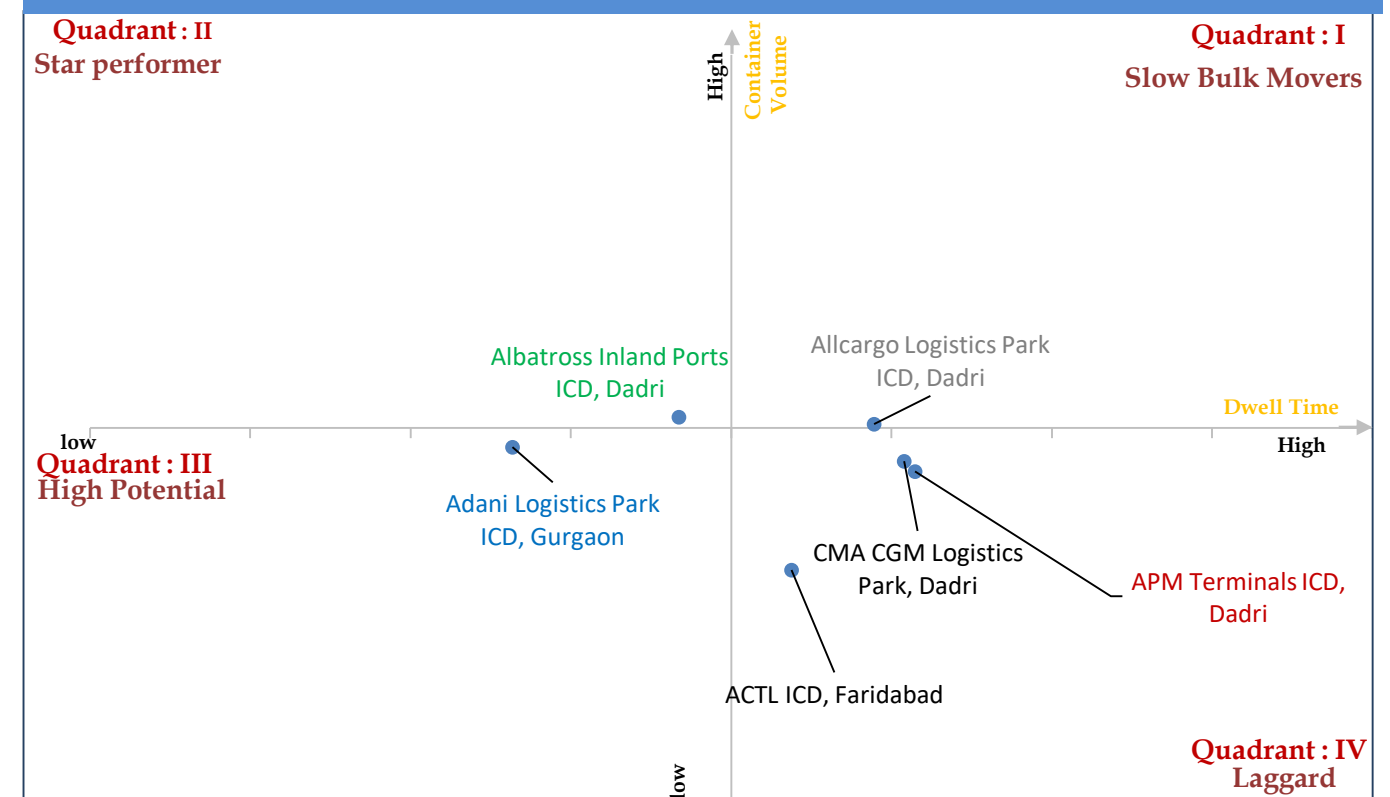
Quadrant : II
Star performer

High
Container Volume

Quadrant : I
Slow Bulk Movers

Albatross Inland Ports ICD, Dadri

Allcargo Logistics Park ICD, Dadri

Dwell Time

low

High

Quadrant : III
High Potential

Adani Logistics Park ICD, Gurgaon

CMA CGM Logistics Park, Dadri

APM Terminals ICD, Dadri

ACTL ICD, Faridabad

Quadrant : IV
Laggard

low